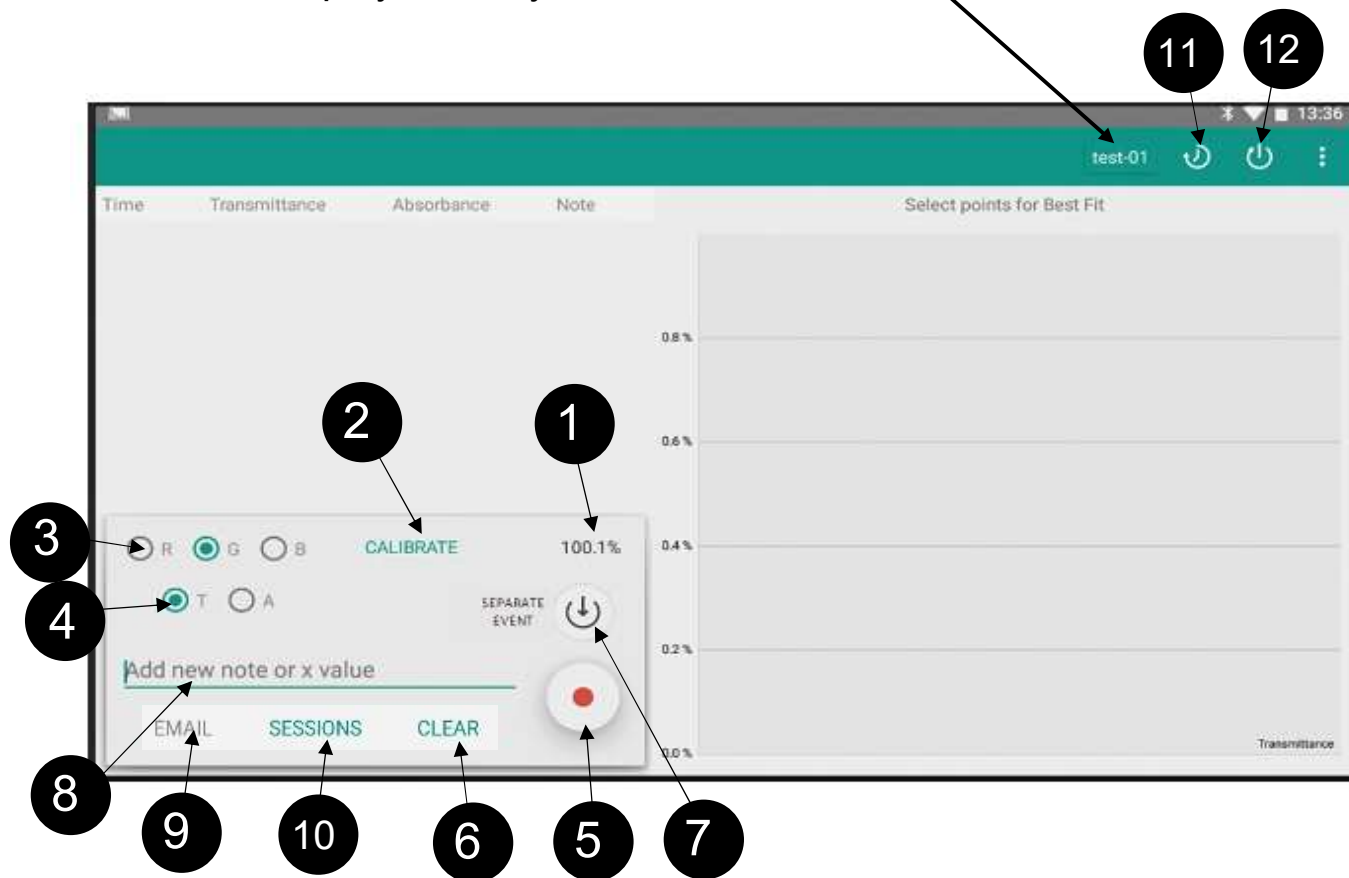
11
12

13:36

test-01

Time Transmittance Absorbance Note

Select points for Best Fit

0.8 %
0.6 %
0.4 %
0.2 %
0.0 %
Transmittance

2
1

3
R G B CALIBRATE 100.1%

4
T A

SEPARATE EVENT

Add new note or x value

EMAIL SESSIONS CLEAR

8
9
10
6
5
7